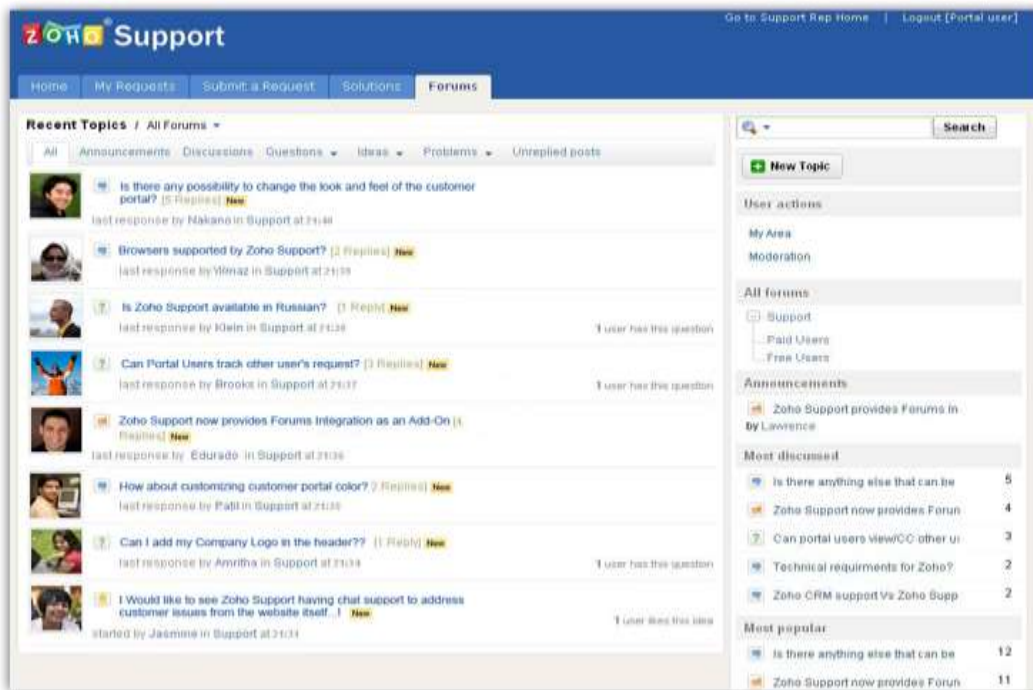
ZOHO Support

Go to Support Rep Home | Logout [Portal user]

Home | My Requests | Submit a Request | Solutions | Forums

Recent Topics / All Forums

All | Announcements | Discussions | Questions | Ideas | Problems | Unreplied posts

Is there any possibility to change the look and feel of the customer portal? [5 Replies] New
last response by Nakano in Support at 21:40

Browsers supported by Zoho Support? [2 Replies] New
last response by Vinaz in Support at 21:39

Is Zoho Support available in Russian? [1 Reply] New
last response by Klein in Support at 21:38
1 user has this question

Can Portal Users track other user's request? [3 Replies] New
last response by Brooks in Support at 21:37
1 user has this question

Zoho Support now provides Forums Integration as an Add-On [4 Replies] New
last response by Edurado in Support at 21:36

How about customizing customer portal color? [2 Replies] New
last response by Patil in Support at 21:35

Can I add my Company Logo in the header?? [1 Reply] New
last response by Amritha in Support at 21:34
1 user has this question

I Would like to see Zoho Support having chat support to address customer issues from the website itself...! New
started by Jasmine in Support at 21:33
1 user likes this idea

Search

New Topic

User actions
My Area
Moderation

All forums
Support
Paid Users
Free Users

Announcements
Zoho Support provides Forums In
by Lawrence

Most discussed
Is there anything else that can be 5
Zoho Support now provides Forun 4
Can portal users view/CC other u 3
Technical requirments for Zoho? 2
Zoho CRM support Vs Zoho Supp 2

Most popular
Is there anything else that can be 12
Zoho Support now provides Forun 11